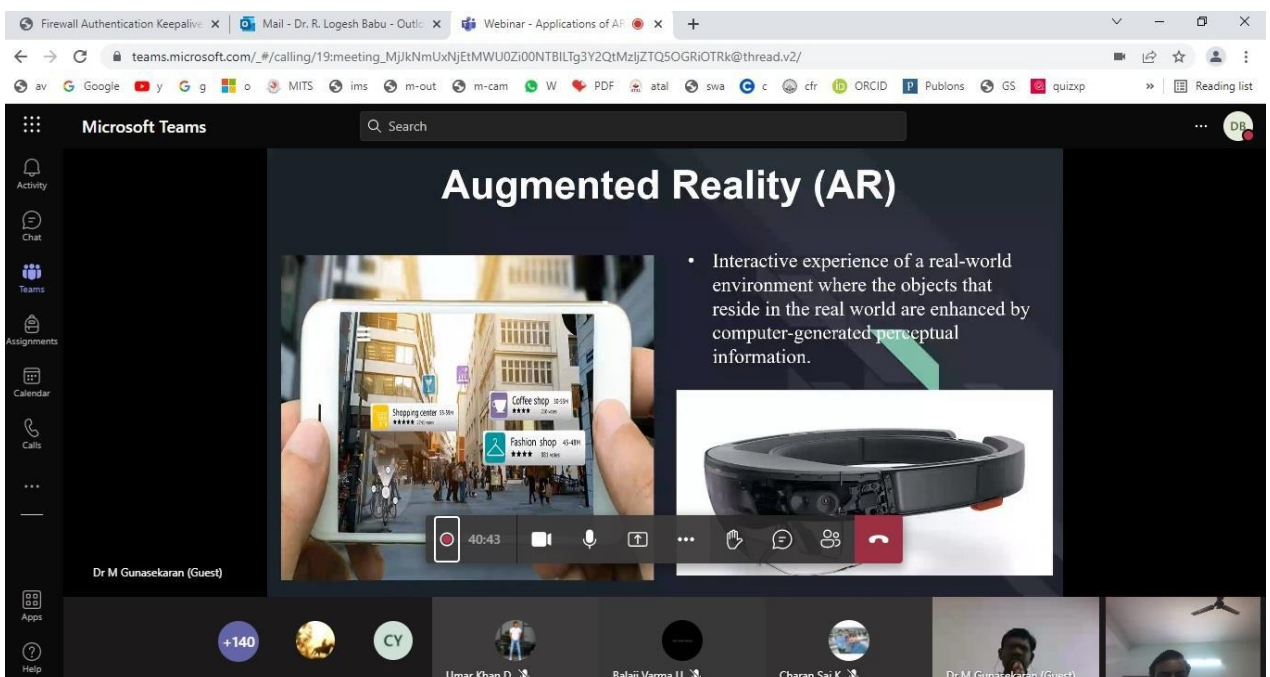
Firewall Authentication Keepalive × | Mail - Dr. R. Logesh Babu - Outlo × | Webinar - Applications of AF × | +

teams.microsoft.com/_#/calling/19:meeting_MjJkNmUxNjEtMWU0Zi00NTBlLTg3Y2QtMzljZTQ5OGRiOTRk@thread.v2/

av Google y g o MITS ims m-out m-cam W PDF atal swa c cfr ORCID Publons GS quizxp » Reading list

Microsoft Teams

Search

DR

Activity

Chat

Teams

Assignments

Calendar

Calls

...

Apps

Help

Augmented Reality (AR)

• Interactive experience of a real-world environment where the objects that reside in the real world are enhanced by computer-generated perceptual information.

Shopping center

Coffee shop

Fashion shop

40:43

Dr M Gunasekaran (Guest)

+140

CY

Umar Khan D

Balaji Varma U

Charan Sai K

Dr M Gunasekaran (Guest)